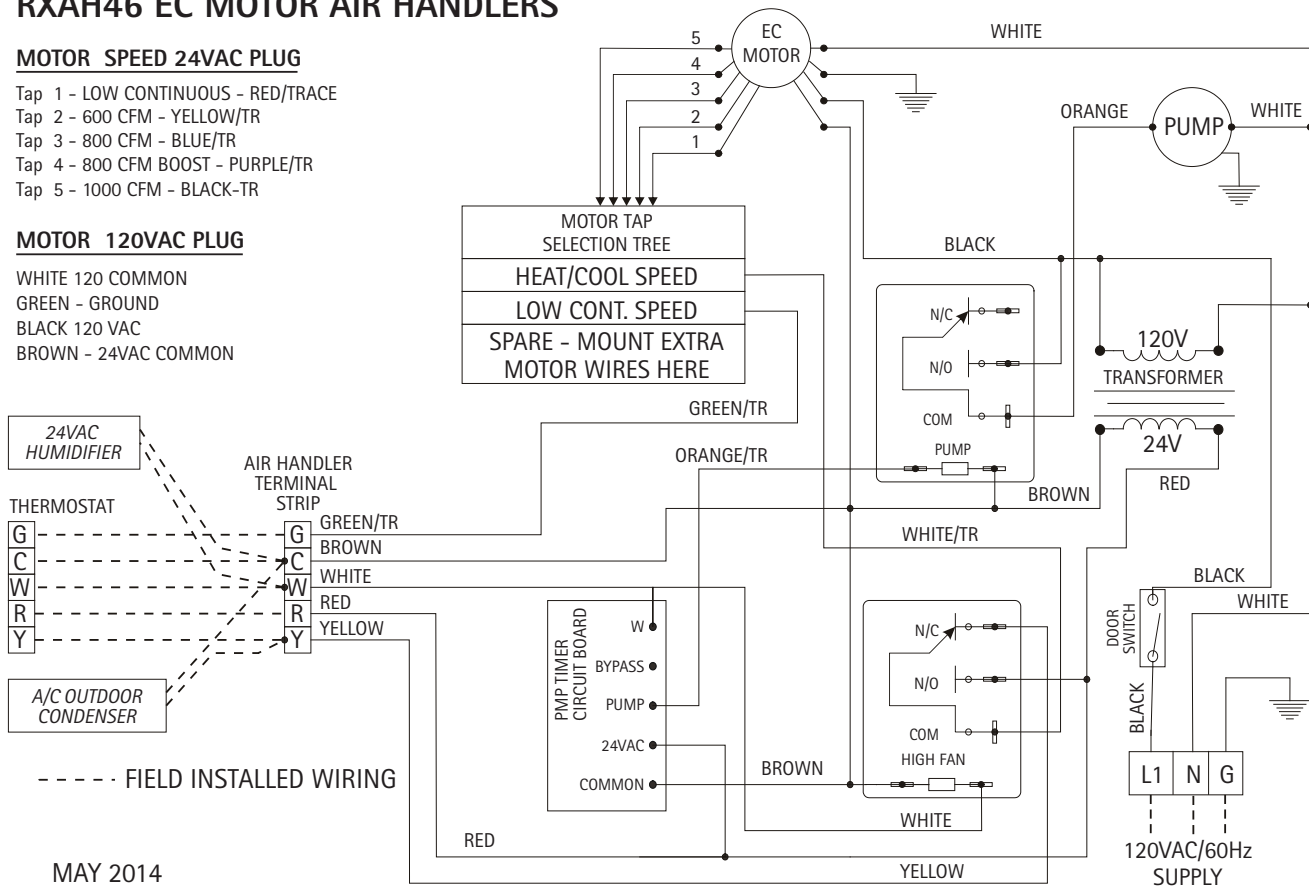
RXAH46 EC MOTOR AIR HANDLERS

MOTOR SPEED 24VAC PLUG

Tap 1 - LOW CONTINUOUS - RED/TRACE
Tap 2 - 600 CFM - YELLOW/TR
Tap 3 - 800 CFM - BLUE/TR
Tap 4 - 800 CFM BOOST - PURPLE/TR
Tap 5 - 1000 CFM - BLACK-TR

MOTOR 120VAC PLUG

WHITE 120 COMMON
GREEN - GROUND
BLACK 120 VAC
BROWN - 24VAC COMMON

EC MOTOR
5
4
3
2
1
WHITE
ORANGE
PUMP
WHITE

MOTOR TAP SELECTION TREE
HEAT/COOL SPEED
LOW CONT. SPEED
SPARE - MOUNT EXTRA MOTOR WIRES HERE

BLACK
N/C
N/O
COM
PUMP
120V
TRANSFORMER
24V
RED
BROWN

GREEN/TR
ORANGE/TR

24VAC HUMIDIFIER

THERMOSTAT
G
C
W
R
Y

AIR HANDLER TERMINAL STRIP
G
C
W
R
Y
GREEN/TR
BROWN
WHITE
RED
YELLOW

WHITE/TR

PMP TIMER CIRCUIT BOARD
W
BYPASS
PUMP
24VAC
COMMON

N/C
N/O
COM
HIGH FAN

BLACK
WHITE
DOOR SWITCH
BLACK
L1
N
G
120VAC/60Hz SUPPLY

A/C OUTDOOR CONDENSER

- - - - FIELD INSTALLED WIRING

BROWN
WHITE
RED
YELLOW

MAY 2014